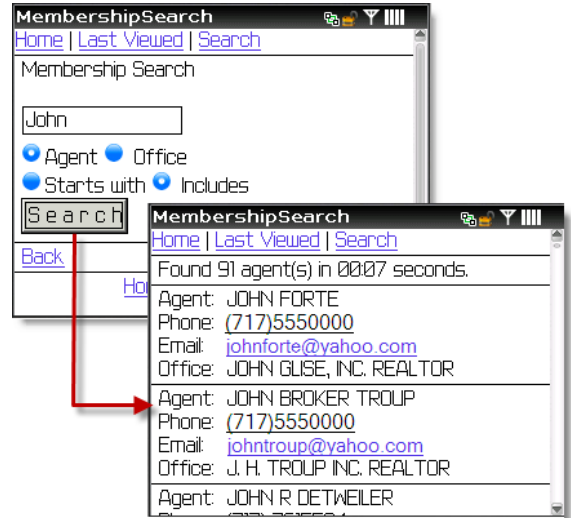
MembershipSearch

Home | Last Viewed | Search

Membership Search

John

Agent Office

Starts with Includes

Search

Back

Ho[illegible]

MembershipSearch

Home | Last Viewed | Search

Found 91 agent(s) in 00:07 seconds.

Agent: JOHN FORTE
Phone: (717)5550000
Email: johnforte@yahoo.com
Office: JOHN GLISE, INC. REALTOR

Agent: JOHN BROKER TROUP
Phone: (717)5550000
Email: johntroup@yahoo.com
Office: J. H. TROUP INC. REALTOR

Agent: JOHN R DETWEILER
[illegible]